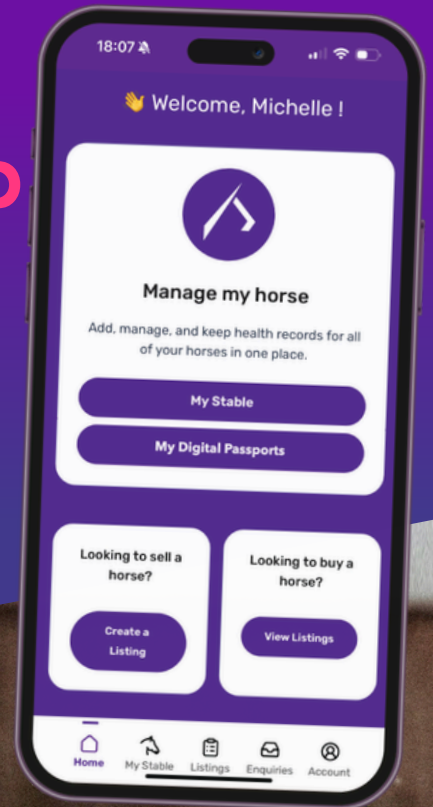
18:07

👋 Welcome, Michelle !

Manage my horse

Add, manage, and keep health records for all of your horses in one place.

My Stable

My Digital Passports

Looking to sell a horse?

Create a Listing

Looking to buy a horse?

View Listings

Home
My Stable
Listings
Enquiries
Account